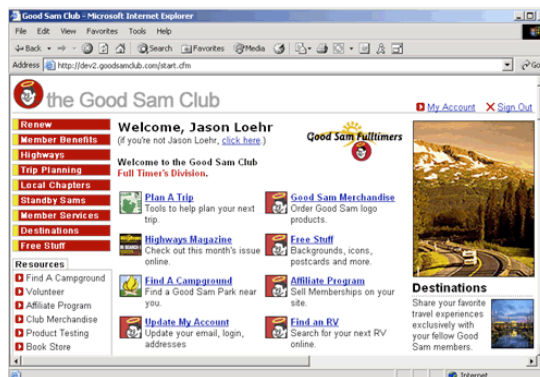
Good Sam Club - Microsoft Internet Explorer

File Edit View Favorites Tools Help

Back Search Favorites Media

Address http://dev2.goodsamclub.com/start.cfm

Go

the Good Sam Club

My Account Sign Out

Renew
Member Benefits
Highways
Trip Planning
Local Chapters
Standby Sams
Member Services
Destinations
Free Stuff

Resources
Find A Campground
Volunteer
Affiliate Program
Club Merchandise
Product Testing
Book Store

Welcome, Jason Loehr
(if you're not Jason Loehr, click here.)

Good Sam Fulltimers

Welcome to the Good Sam Club
Full Timer's Division.

Plan A Trip
Tools to help plan your next trip.

Good Sam Merchandise
Order Good Sam logo products.

Highways Magazine
Check out this month's issue online.

Free Stuff
Backgrounds, icons, postcards and more.

Find A Campground
Find a Good Sam Park near you.

Affiliate Program
Sell Memberships on your site.

Update My Account
Update your email, login, addresses

Find an RV
Search for your next RV online.

Destinations
Share your favorite travel experiences exclusively with your fellow Good Sam members.

Internet